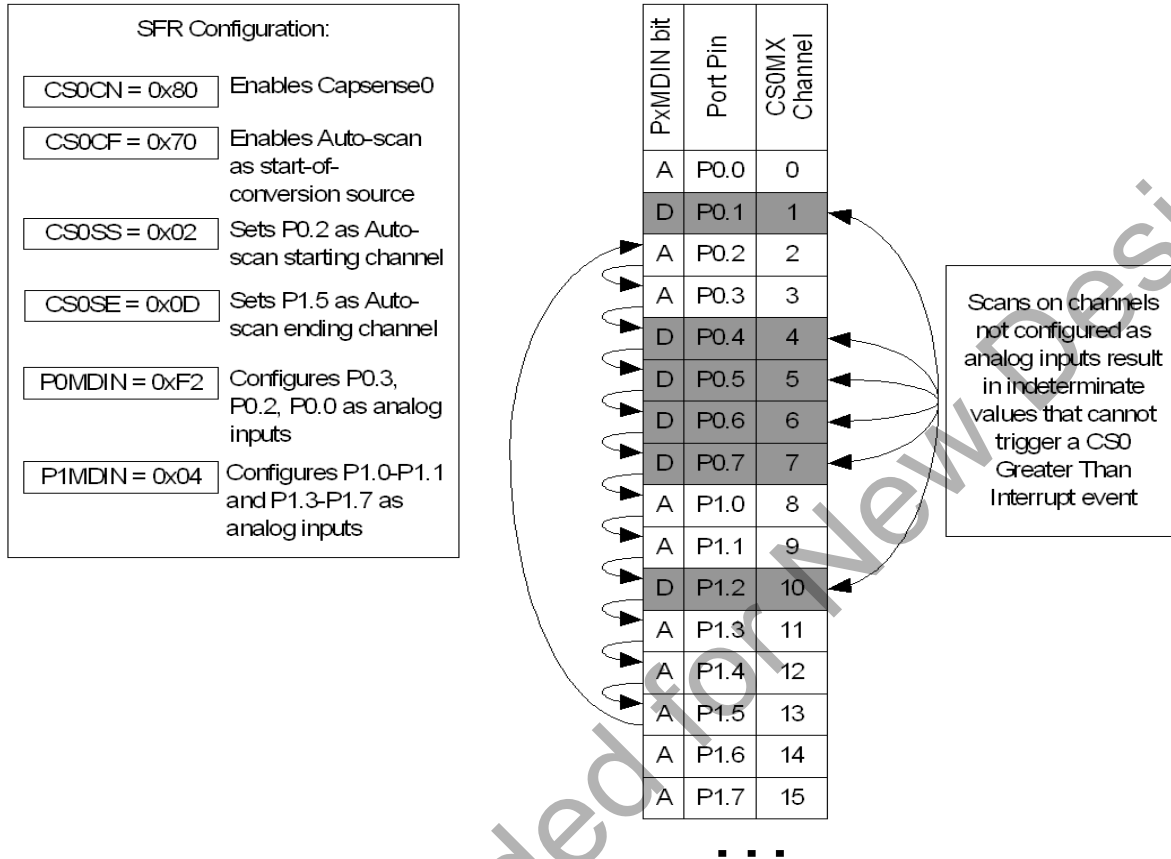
SFR Configuration:

CS0CN = 0x80 Enables Capsense0

CS0CF = 0x70 Enables Auto-scan as start-of-conversion source

CS0SS = 0x02 Sets P0.2 as Auto-scan starting channel

CS0SE = 0x0D Sets P1.5 as Auto-scan ending channel

P0MDIN = 0xF2 Configures P0.3, P0.2, P0.0 as analog inputs

P1MDIN = 0x04 Configures P1.0-P1.1 and P1.3-P1.7 as analog inputs

| PxMDIN bit | Port Pin | CS0MX Channel |
|---|---|---|
| A | P0.0 | 0 |
| D | P0.1 | 1 |
| A | P0.2 | 2 |
| A | P0.3 | 3 |
| D | P0.4 | 4 |
| D | P0.5 | 5 |
| D | P0.6 | 6 |
| D | P0.7 | 7 |
| A | P1.0 | 8 |
| A | P1.1 | 9 |
| D | P1.2 | 10 |
| A | P1.3 | 11 |
| A | P1.4 | 12 |
| A | P1.5 | 13 |
| A | P1.6 | 14 |
| A | P1.7 | 15 |

...

Scans on channels not configured as analog inputs result in indeterminate values that cannot trigger a CS0 Greater Than Interrupt event

Not Recommended for New Designs